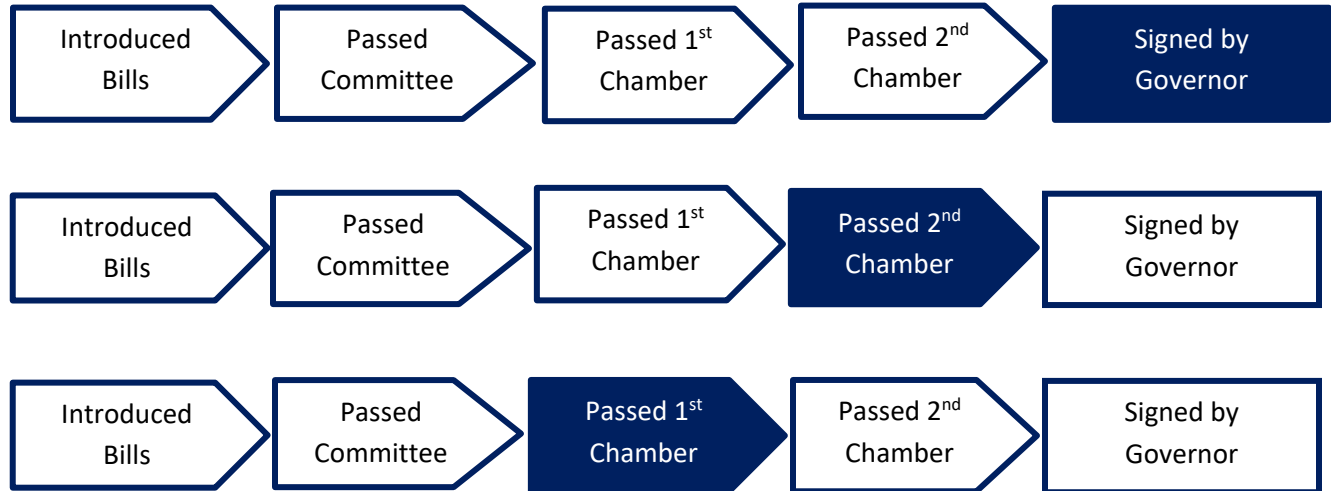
Introduced Bills

Passed Committee

Passed 1$^{st}$ Chamber

Passed 2$^{nd}$ Chamber

Signed by Governor

Introduced Bills

Passed Committee

Passed 1$^{st}$ Chamber

Passed 2$^{nd}$ Chamber

Signed by Governor

Introduced Bills

Passed Committee

Passed 1$^{st}$ Chamber

Passed 2$^{nd}$ Chamber

Signed by Governor